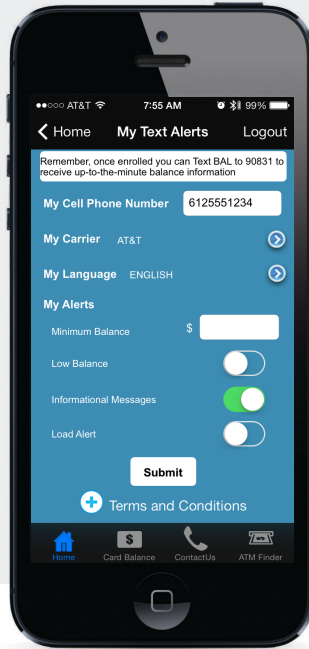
●●○○○ AT&T 7:55 AM 99%

< Home My Text Alerts Logout

Remember, once enrolled you can Text BAL to 90831 to receive up-to-the-minute balance information

My Cell Phone Number 6125551234

My Carrier AT&T

My Language ENGLISH

My Alerts

Minimum Balance $

Low Balance

Informational Messages

Load Alert

Submit

Terms and Conditions

Home Card Balance ContactUs ATM Finder